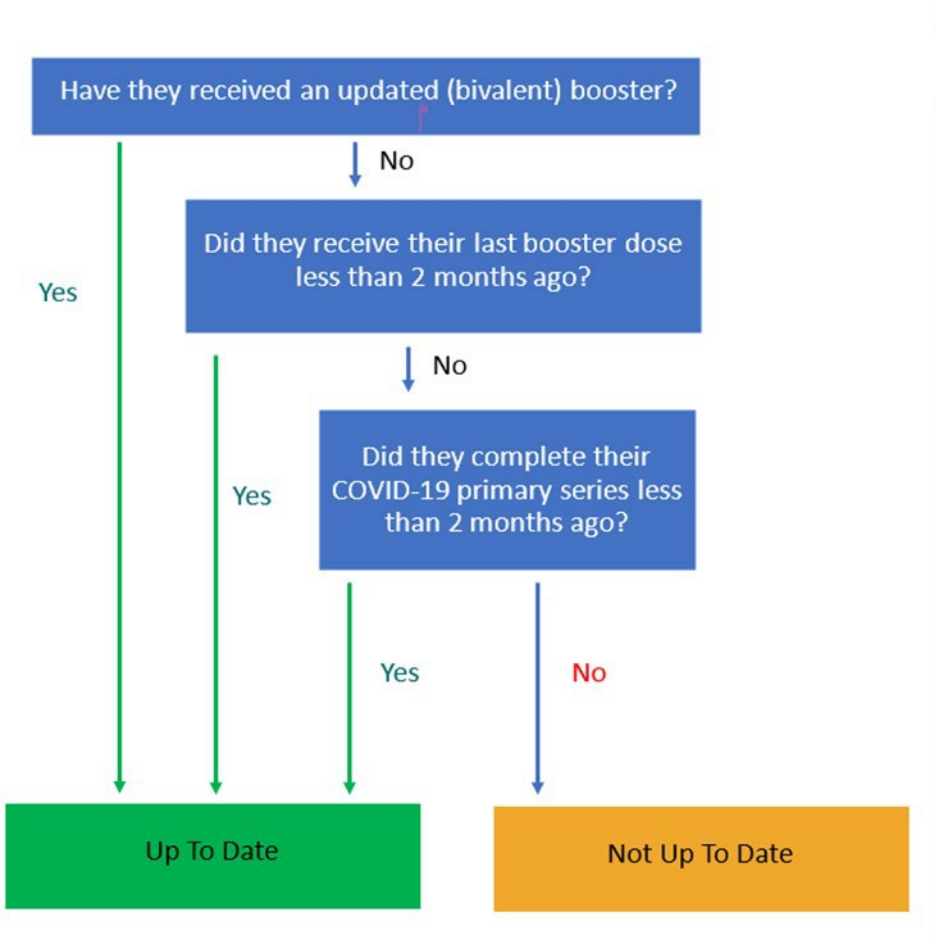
Have they received an updated (bivalent) booster?

No

Yes

Did they receive their last booster dose less than 2 months ago?

No

Yes

Did they complete their COVID-19 primary series less than 2 months ago?

Yes

No

Up To Date

Not Up To Date